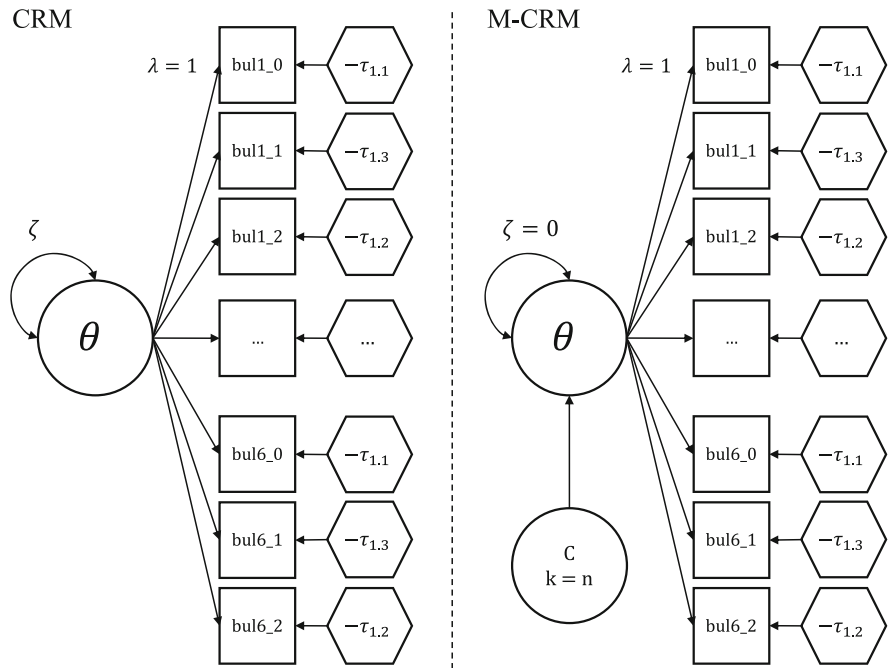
CRM

$\lambda = 1$

bul1_0 $-\tau_{1.1}$

bul1_1 $-\tau_{1.3}$

bul1_2 $-\tau_{1.2}$

$\zeta$

$\theta$

… …

bul6_0 $-\tau_{1.1}$

bul6_1 $-\tau_{1.3}$

bul6_2 $-\tau_{1.2}$

M-CRM

$\lambda = 1$

bul1_0 $-\tau_{1.1}$

bul1_1 $-\tau_{1.3}$

bul1_2 $-\tau_{1.2}$

$\zeta = 0$

$\theta$

… …

bul6_0 $-\tau_{1.1}$

bul6_1 $-\tau_{1.3}$

bul6_2 $-\tau_{1.2}$

C
k = n